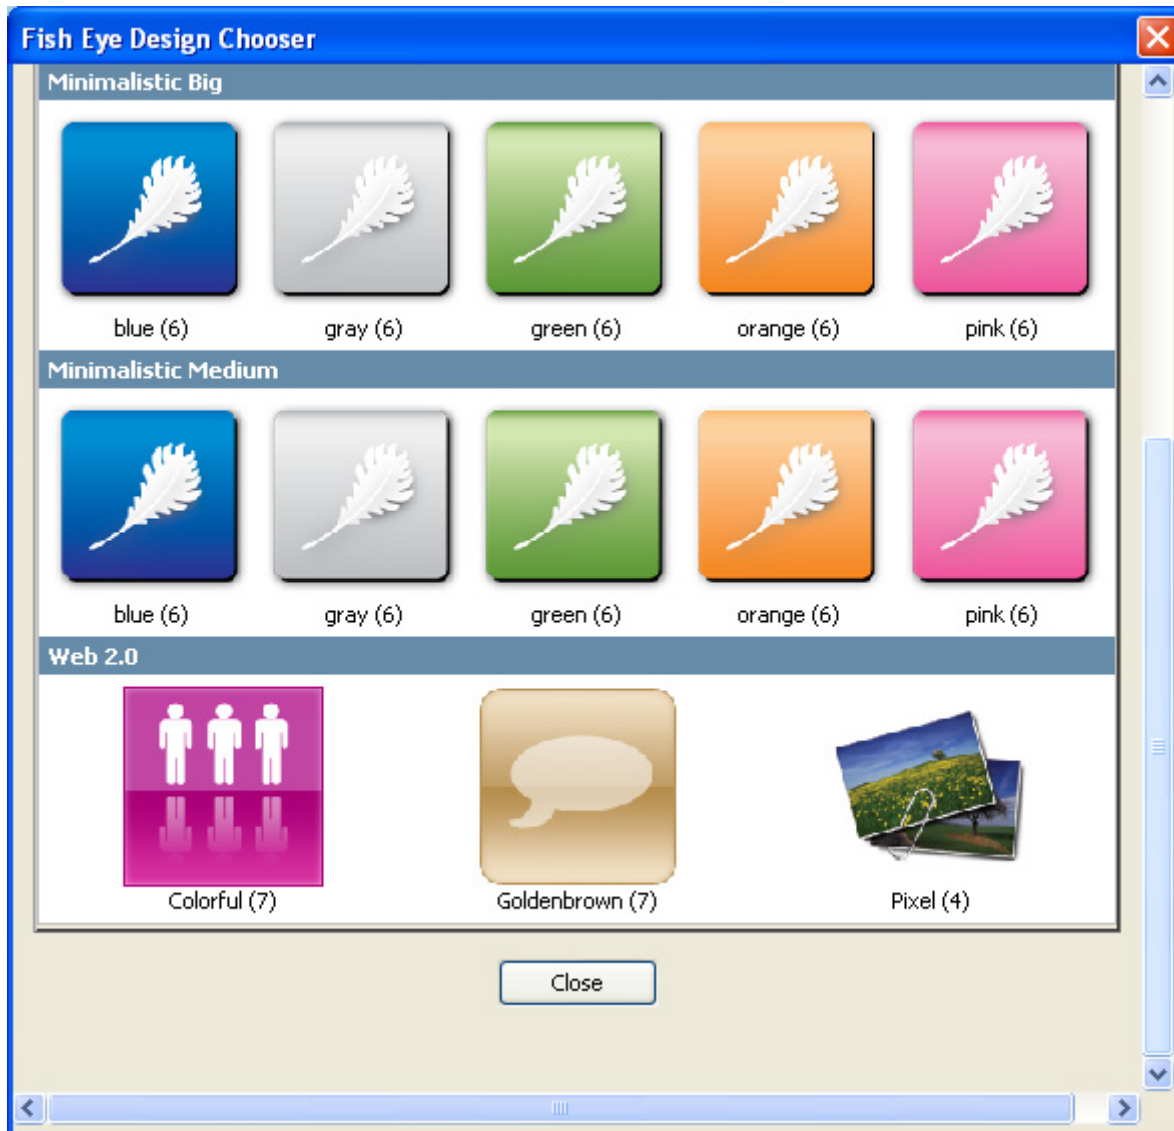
Fish Eye Design Chooser

Minimalistic Big

blue (6)
gray (6)
green (6)
orange (6)
pink (6)

Minimalistic Medium

blue (6)
gray (6)
green (6)
orange (6)
pink (6)

Web 2.0

Colorful (7)
Goldenbrown (7)
Pixel (4)

Close